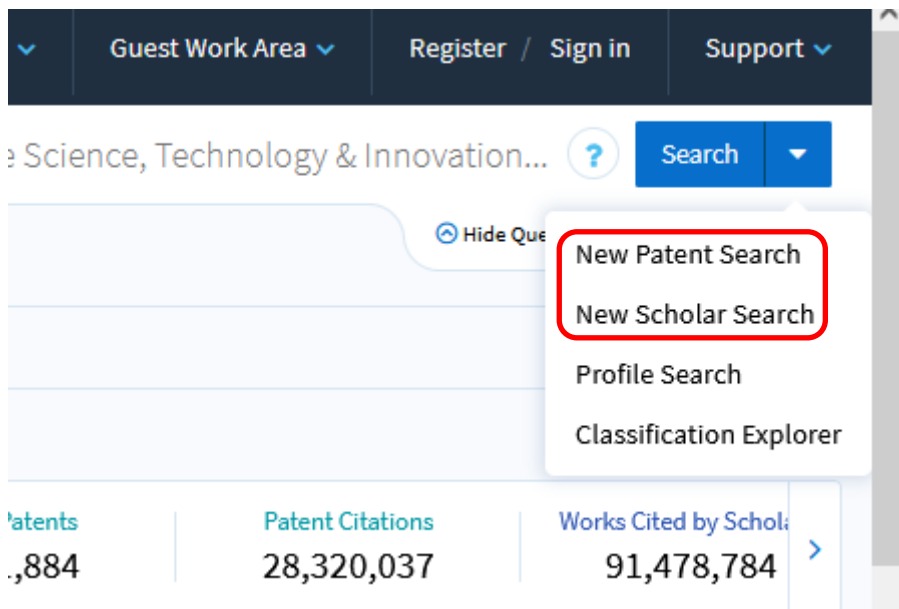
Guest Work Area

Register / Sign in

Support

e Science, Technology & Innovation...

?

Search

Hide Que

New Patent Search

New Scholar Search

Profile Search

Classification Explorer

Patents
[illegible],884

Patent Citations
28,320,037

Works Cited by Schola
91,478,784